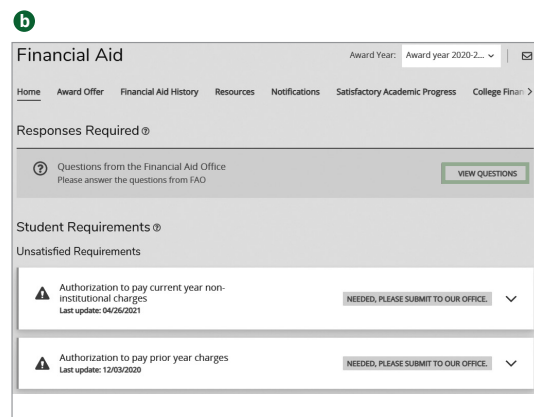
b

Financial Aid

Award Year: Award year 2020-2...

Home Award Offer Financial Aid History Resources Notifications Satisfactory Academic Progress College Finan

Responses Required

Questions from the Financial Aid Office
Please answer the questions from FAO

VIEW QUESTIONS

Student Requirements

Unsatisfied Requirements

Authorization to pay current year non-institutional charges
Last update: 04/26/2021

NEEDED, PLEASE SUBMIT TO OUR OFFICE.

Authorization to pay prior year charges
Last update: 12/03/2020

NEEDED, PLEASE SUBMIT TO OUR OFFICE.